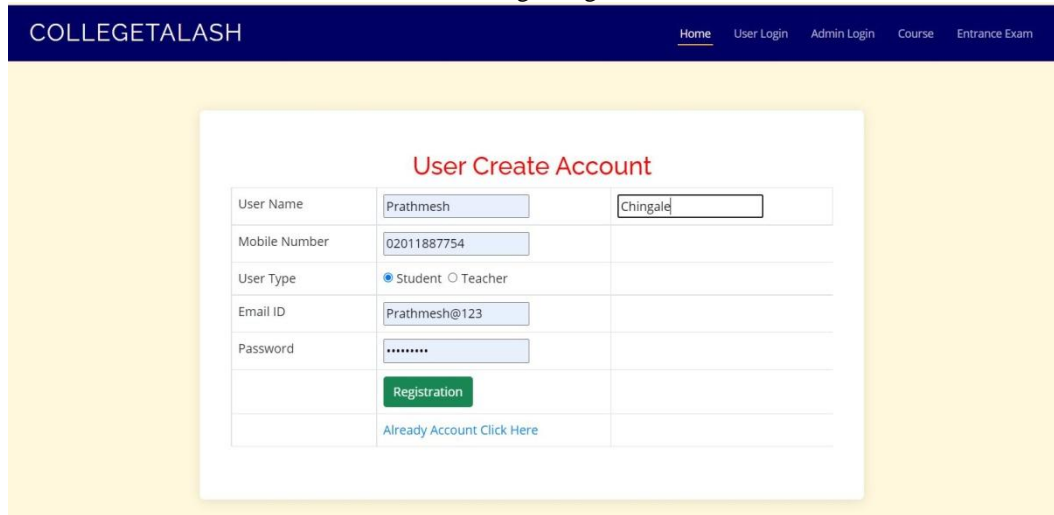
COLLEGETALASH

Home User Login Admin Login Course Entrance Exam

User Create Account

| User Name | Prathmesh | Chingale |
|---|---|---|
| Mobile Number | 02011887754 | |
| User Type | Student Teacher | |
| Email ID | Prathmesh@123 | |
| Password | ••••••••• | |
| | Registration | |
| | Already Account Click Here | |